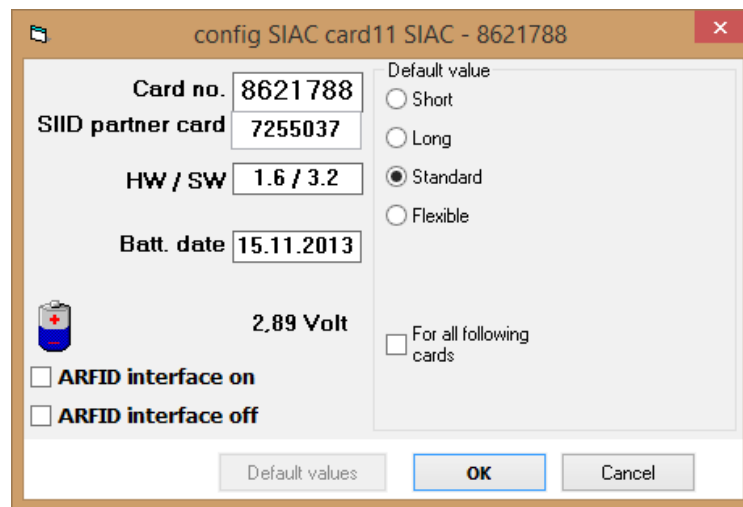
config SIAC card11 SIAC - 8621788

Card no. 8621788
SIID partner card 7255037
HW / SW 1.6 / 3.2
Batt. date 15.11.2013
2,89 Volt
ARFID interface on
ARFID interface off

Default value
Short
Long
Standard
Flexible

For all following cards

Default values
OK
Cancel